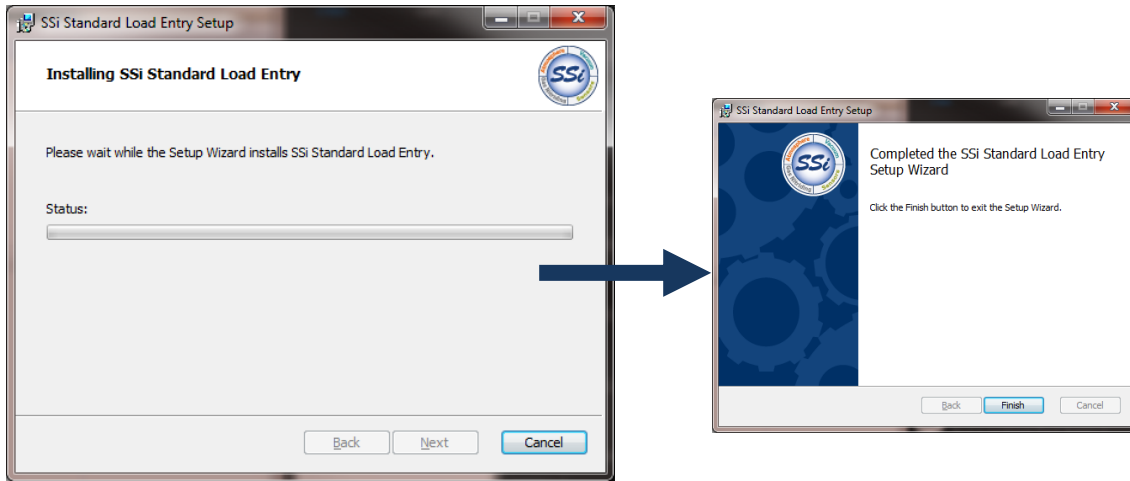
SSi Standard Load Entry Setup

Installing SSi Standard Load Entry

SSi

Please wait while the Setup Wizard installs SSi Standard Load Entry.

Status:

Back Next Cancel

SSi Standard Load Entry Setup

SSi

Completed the SSi Standard Load Entry Setup Wizard

Click the Finish button to exit the Setup Wizard.

Back Finish Cancel